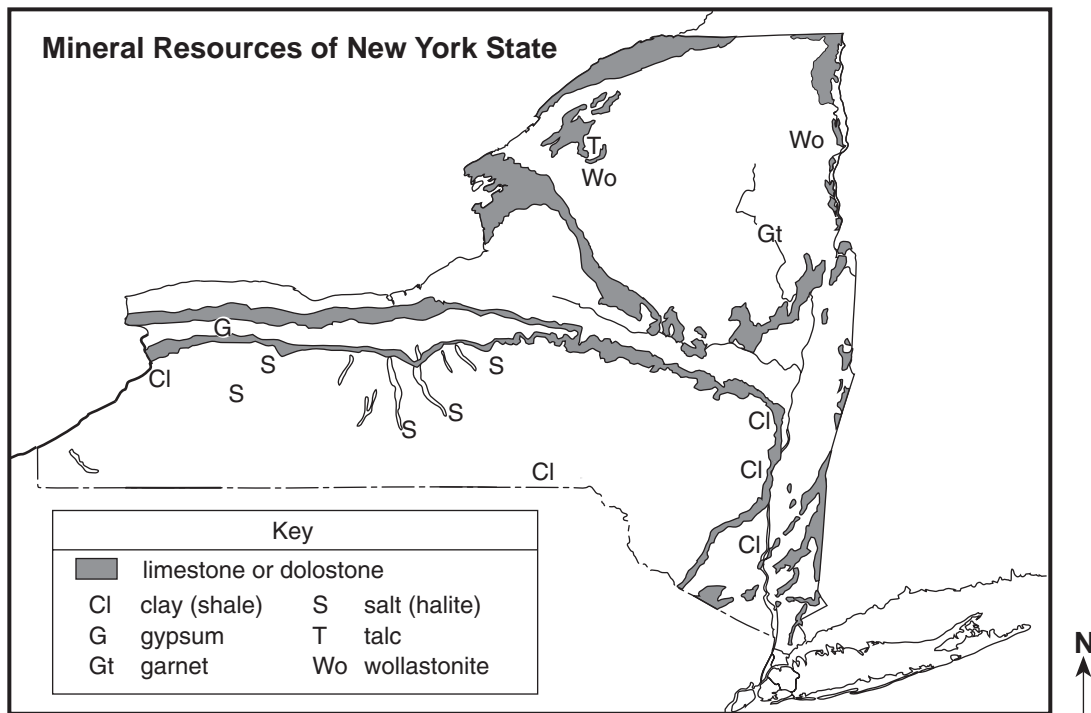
Mineral Resources of New York State

T
Wo
Wo
Gt
G
S
S
Cl
S
S
S
Cl
Cl
Cl
Cl

Key
limestone or dolostone

| | | | |
|---|---|---|---|
| Cl | clay (shale) | S | salt (halite) |
| G | gypsum | T | talc |
| Gt | garnet | Wo | wollastonite |

N